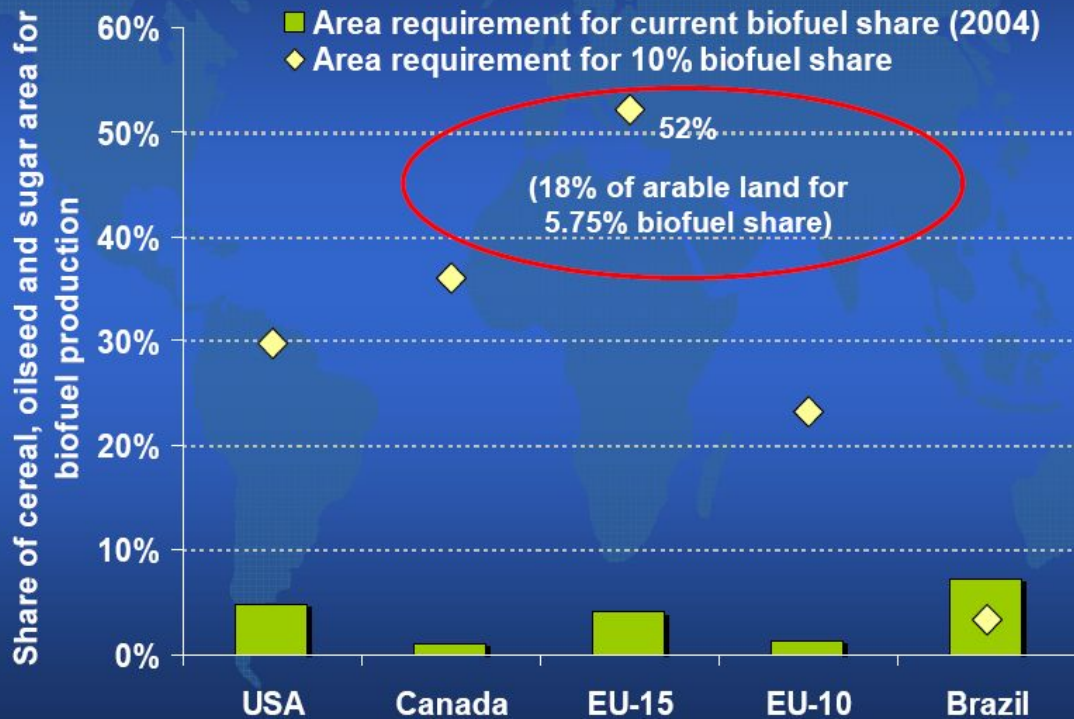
Area requirement for current biofuel share (2004)
Area requirement for 10% biofuel share

Share of cereal, oilseed and sugar area for biofuel production

60%
50%
40%
30%
20%
10%
0%

52%

(18% of arable land for 5.75% biofuel share)

USA
Canada
EU-15
EU-10
Brazil